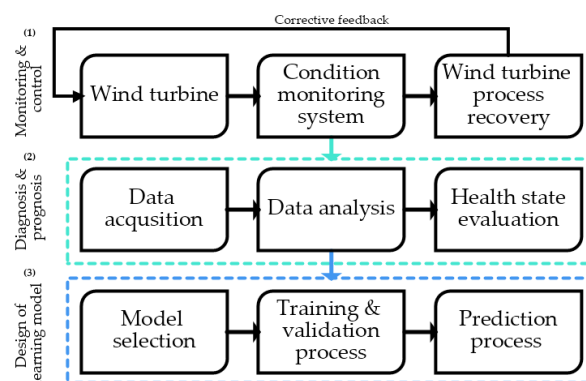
Corrective feedback

(1)
Monitoring & control

Wind turbine

Condition monitoring system

Wind turbine process recovery

(2)
Diagnosis & prognosis

Data acqusition

Data analysis

Health state evaluation

(3)
Design of earning model

Model selection

Training & validation process

Prediction process